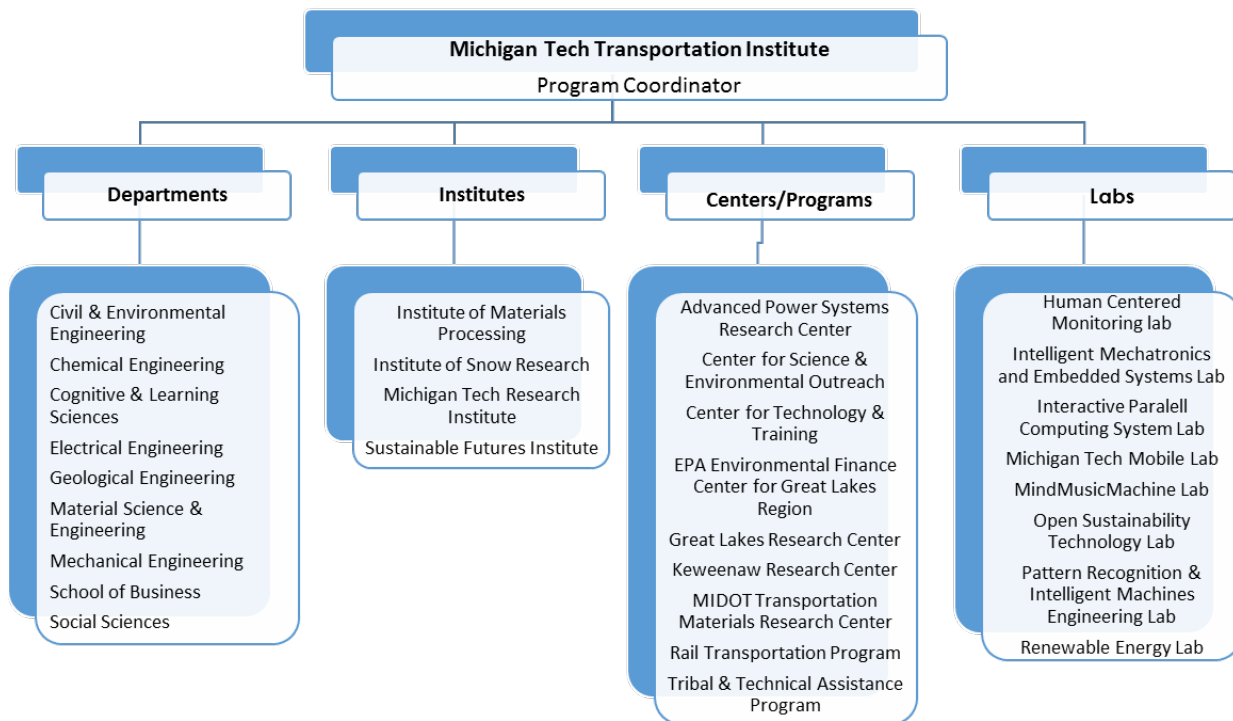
Michigan Tech Transportation Institute
Program Coordinator

Departments

Civil & Environmental Engineering
Chemical Engineering
Cognitive & Learning Sciences
Electrical Engineering
Geological Engineering
Material Science & Engineering
Mechanical Engineering
School of Business
Social Sciences

Institutes

Institute of Materials Processing
Institute of Snow Research
Michigan Tech Research Institute
Sustainable Futures Institute

Centers/Programs

Advanced Power Systems Research Center
Center for Science & Environmental Outreach
Center for Technology & Training
EPA Environmental Finance Center for Great Lakes Region
Great Lakes Research Center
Keweenaw Research Center
MIDOT Transportation Materials Research Center
Rail Transportation Program
Tribal & Technical Assistance Program

Labs

Human Centered Monitoring lab
Intelligent Mechatronics and Embedded Systems Lab
Interactive Paralell Computing System Lab
Michigan Tech Mobile Lab
MindMusicMachine Lab
Open Sustainability Technology Lab
Pattern Recognition & Intelligent Machines Engineering Lab
Renewable Energy Lab